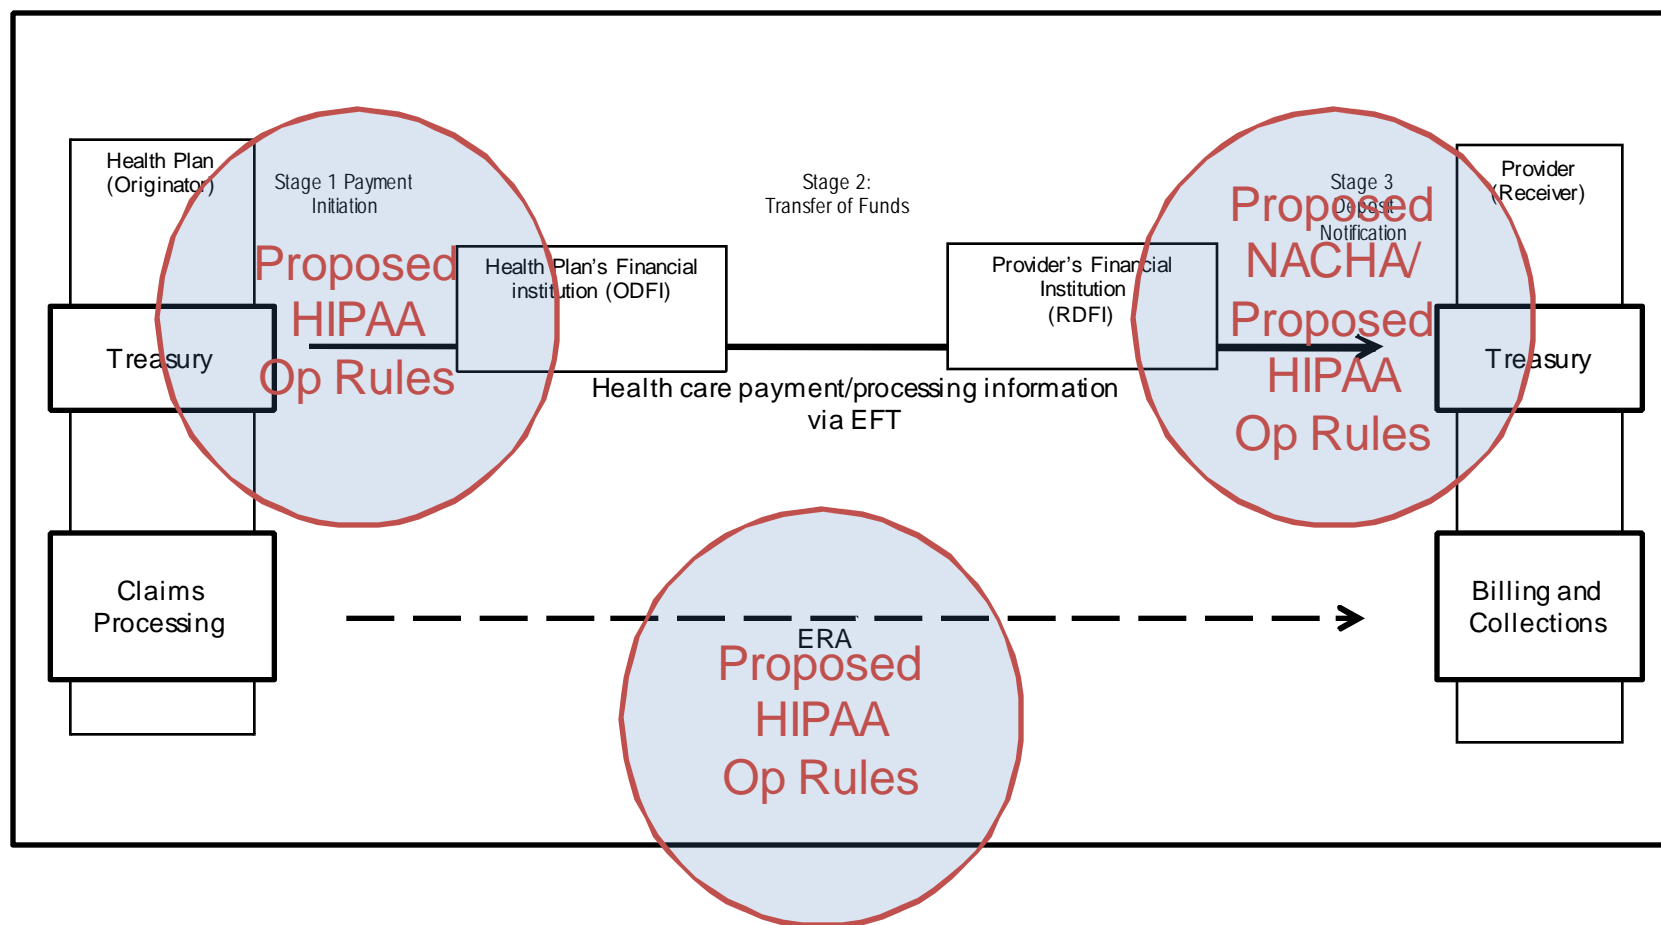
Health Plan (Originator)

Stage 1 Payment Initiation

Proposed HIPAA Op Rules

Treasury

Health Plan's Financial institution (ODFI)

Stage 2: Transfer of Funds

Provider's Financial Institution (RDFI)

Health care payment/processing information via EFT

Stage 3 Deposit Notification

Proposed NACHA/ Proposed HIPAA Op Rules

Provider (Receiver)

Treasury

Claims Processing

ERA

Proposed HIPAA Op Rules

Billing and Collections